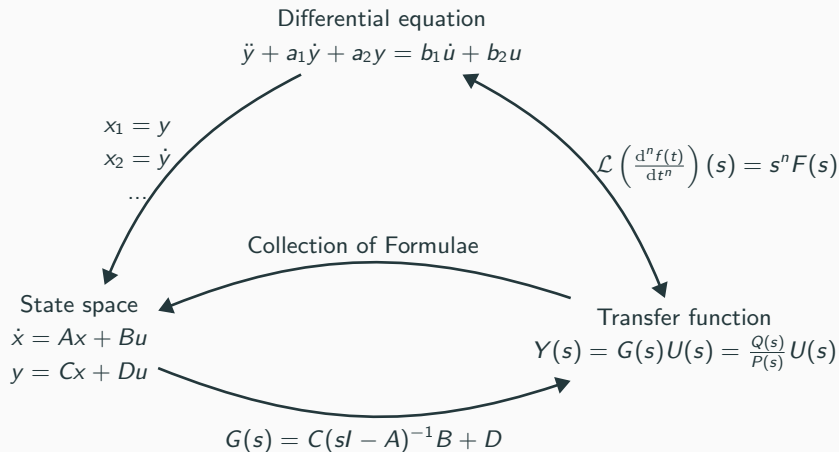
Differential equation
$\ddot{y} + a_1\dot{y} + a_2 y = b_1\dot{u} + b_2 u$

$x_1 = y$
$x_2 = \dot{y}$
...

$\mathcal{L}\left(\frac{\mathrm{d}^n f(t)}{\mathrm{d}t^n}\right)(s) = s^n F(s)$

Collection of Formulae

State space
$\dot{x} = Ax + Bu$
$y = Cx + Du$

Transfer function
$Y(s) = G(s)U(s) = \frac{Q(s)}{P(s)}U(s)$

$G(s) = C(sI - A)^{-1}B + D$